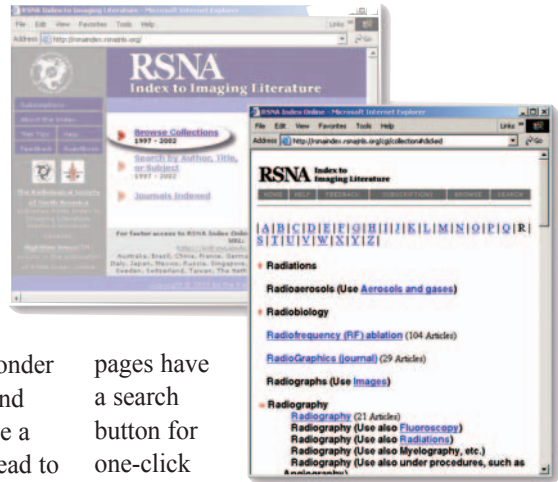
RSNA Index to Imaging Literature - Microsoft Internet Explorer
File Edit View Favorites Tools Help
Links
Address http://rsnaindex.rsnajnls.org/
Go

RSNA
Index to Imaging Literature

Browse Collections
1997 - 2002
Search by Author, Title, or Subject
1997 - 2002
Journals Indexed

The Radiological Society of North America

For faster access to RSNA Index Online

Australia, Brazil, China, France, Germany, Italy, Japan, Mexico, Russia, Singapore, Sweden, Switzerland, Taiwan, The Neth

RSNA Index Online - Microsoft Internet Explorer
File Edit View Favorites Tools Help
Links
Address http://rsnaindex.rsnajnls.org/cgi/collection#clicked
Go

RSNA Index to Imaging Literature

HOME HELP FEEDBACK SUBSCRIPTIONS BROWSE SEARCH

| A | B | C | D | E | F | G | H | I | J | K | L | M | N | O | P | Q | R | S | T | U | V | W | X | Y | Z |

Radiations

Radioaerosols (Use Aerosols and gases)

Radiobiology

Radiofrequency (RF) ablation (104 Articles)

RadioGraphics (journal) (29 Articles)

Radiographs (Use Images)

Radiography
Radiography (21 Articles)
Radiography (Use also Fluoroscopy)
Radiography (Use also Radiations)
Radiography (Use also Myelography, etc.)
Radiography (Use also under procedures, such as Angiography)

onder
nd
e a
ead to

pages have
a search
button for
one-click